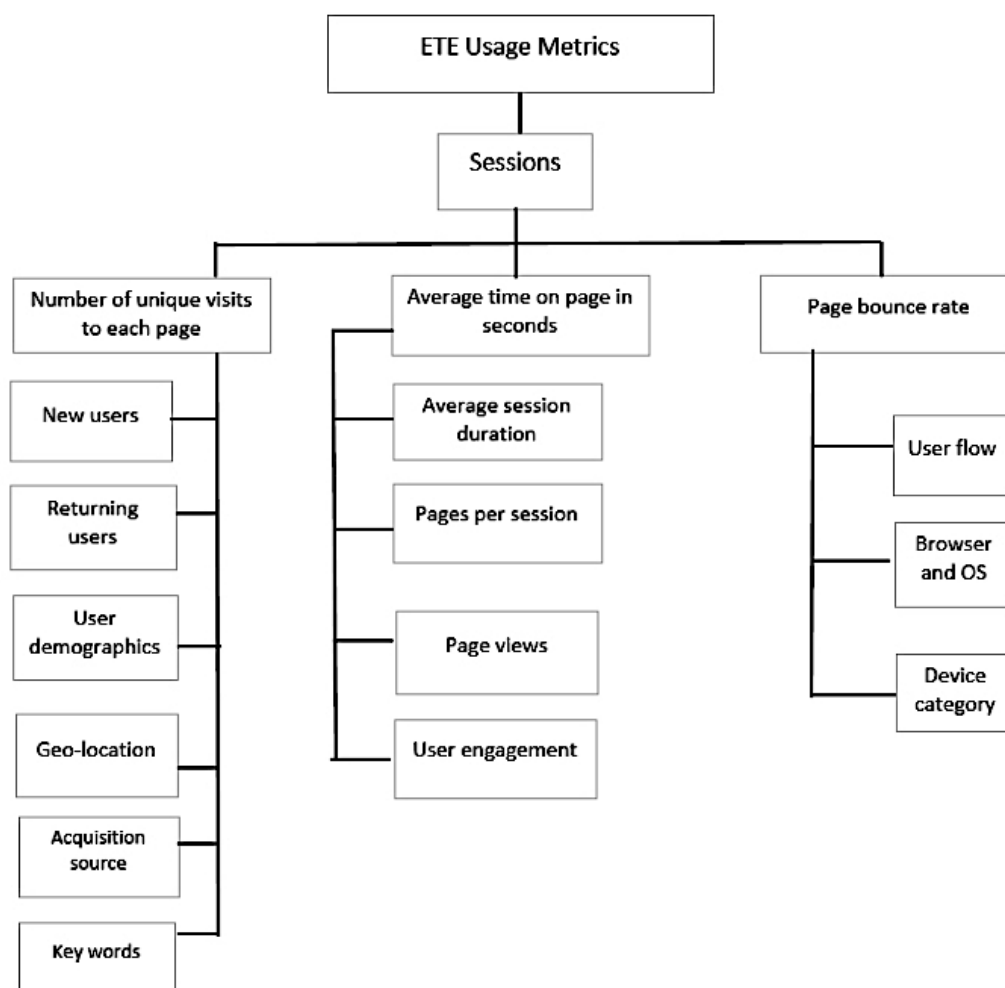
ETE Usage Metrics

Sessions

Number of unique visits to each page

Average time on page in seconds

Page bounce rate

New users

Returning users

User demographics

Geo-location

Acquisition source

Key words

Average session duration

Pages per session

Page views

User engagement

User flow

Browser and OS

Device category